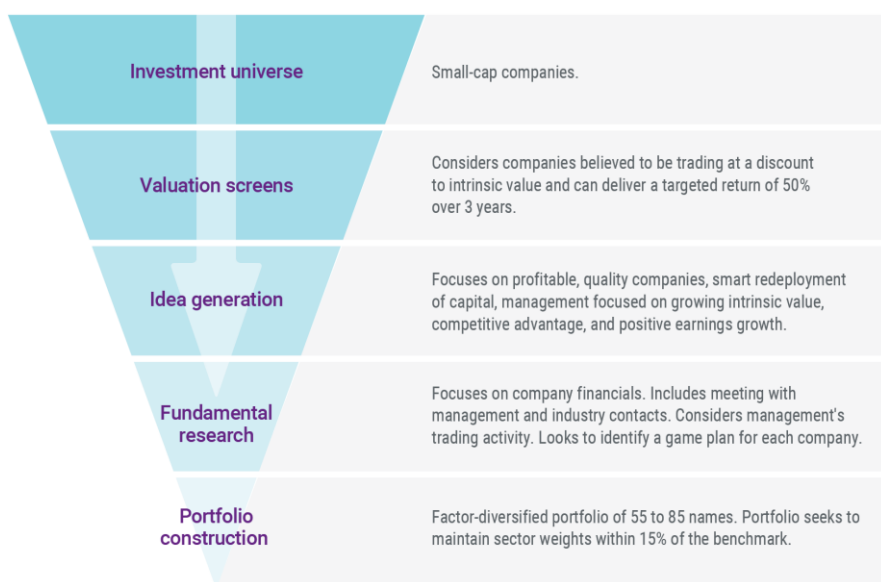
Investment universe

Small-cap companies.

Valuation screens

Considers companies believed to be trading at a discount to intrinsic value and can deliver a targeted return of 50% over 3 years.

Idea generation

Focuses on profitable, quality companies, smart redeployment of capital, management focused on growing intrinsic value, competitive advantage, and positive earnings growth.

Fundamental research

Focuses on company financials. Includes meeting with management and industry contacts. Considers management's trading activity. Looks to identify a game plan for each company.

Portfolio construction

Factor-diversified portfolio of 55 to 85 names. Portfolio seeks to maintain sector weights within 15% of the benchmark.